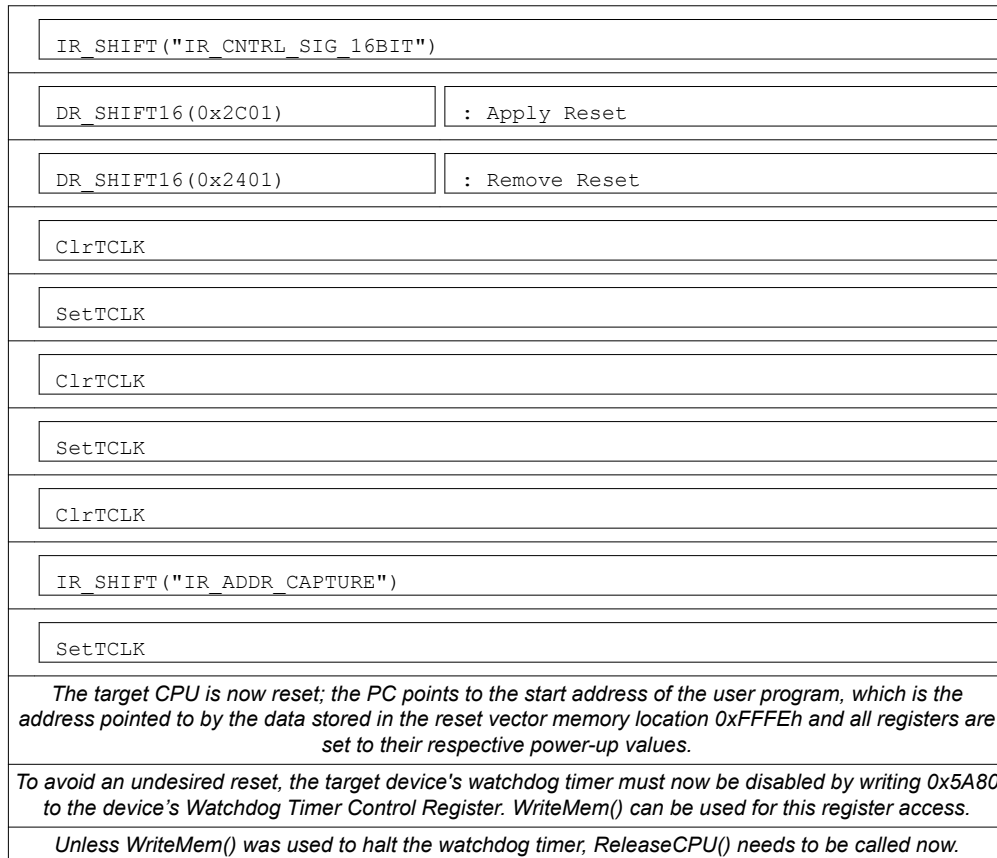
IR_SHIFT("IR_CNTRL_SIG_16BIT")

DR_SHIFT16(0x2C01)

: Apply Reset

DR_SHIFT16(0x2401)

: Remove Reset

ClrTCLK

SetTCLK

ClrTCLK

SetTCLK

ClrTCLK

IR_SHIFT("IR_ADDR_CAPTURE")

SetTCLK

The target CPU is now reset; the PC points to the start address of the user program, which is the address pointed to by the data stored in the reset vector memory location 0xFFFEh and all registers are set to their respective power-up values.

To avoid an undesired reset, the target device's watchdog timer must now be disabled by writing 0x5A80 to the device's Watchdog Timer Control Register. WriteMem() can be used for this register access.

Unless WriteMem() was used to halt the watchdog timer, ReleaseCPU() needs to be called now.